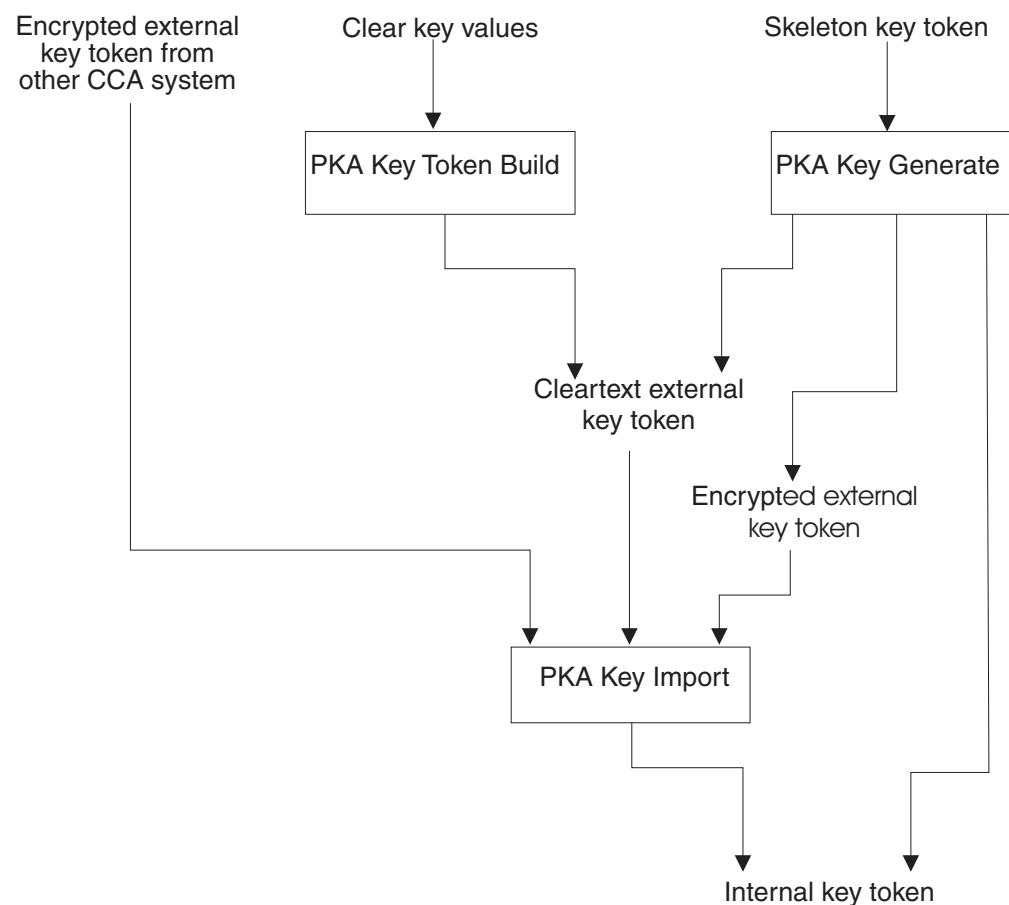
Encrypted external key token from other CCA system

Clear key values

Skeleton key token

PKA Key Token Build

PKA Key Generate

Cleartext external key token

Encrypted external key token

PKA Key Import

Internal key token